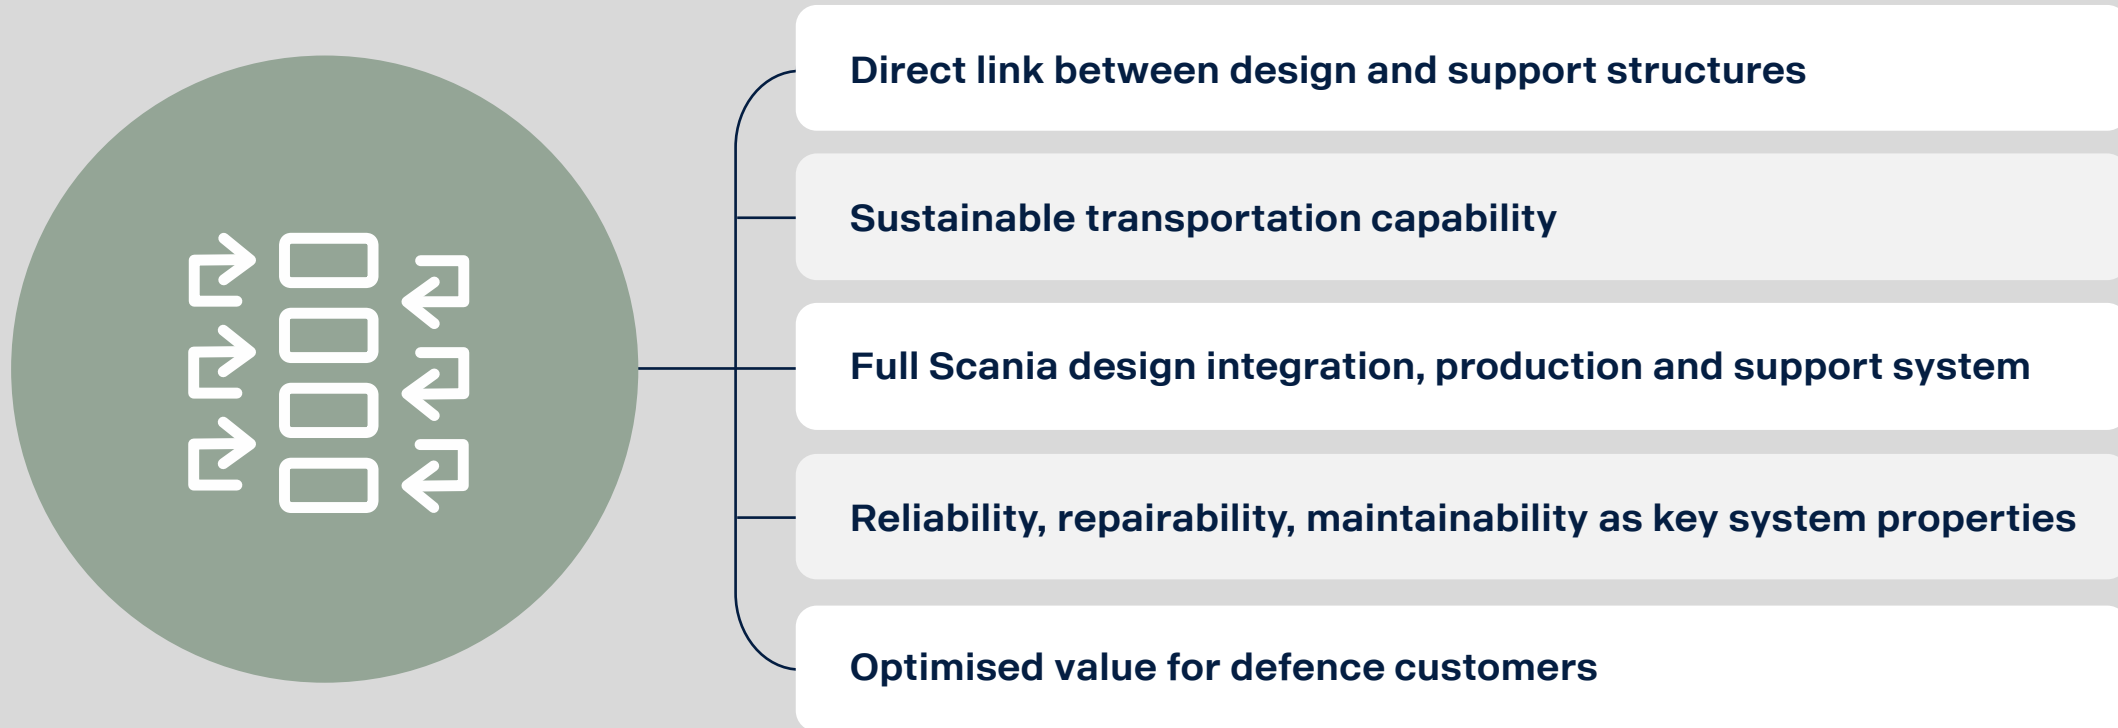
Direct link between design and support structures

Sustainable transportation capability

Full Scania design integration, production and support system

Reliability, repairability, maintainability as key system properties

Optimised value for defence customers